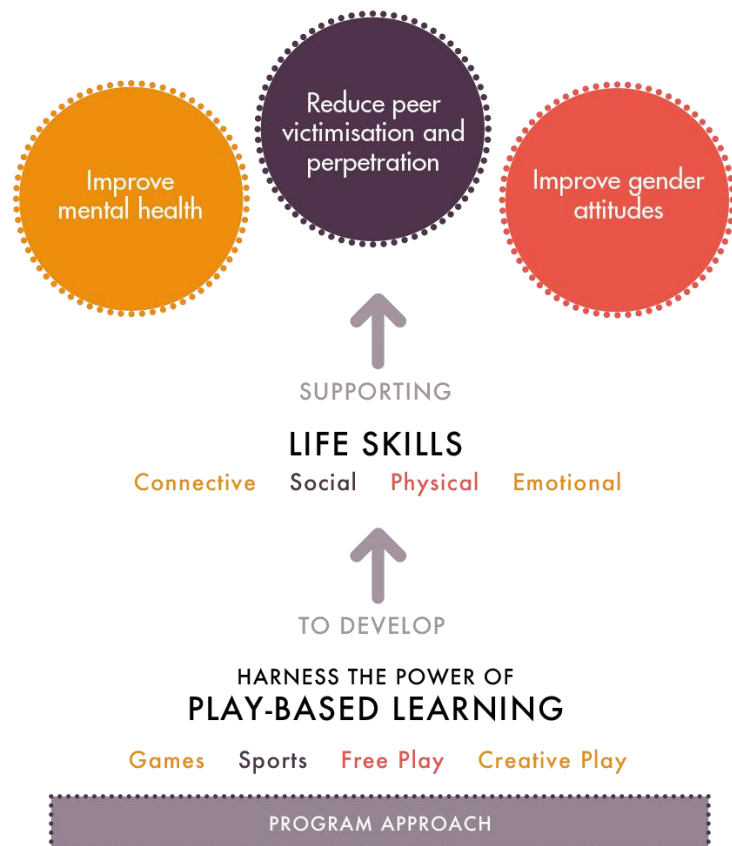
Improve mental health

Reduce peer victimisation and perpetration

Improve gender attitudes

SUPPORTING

LIFE SKILLS

Connective Social Physical Emotional

TO DEVELOP

HARNESS THE POWER OF

PLAY-BASED LEARNING

Games Sports Free Play Creative Play

PROGRAM APPROACH